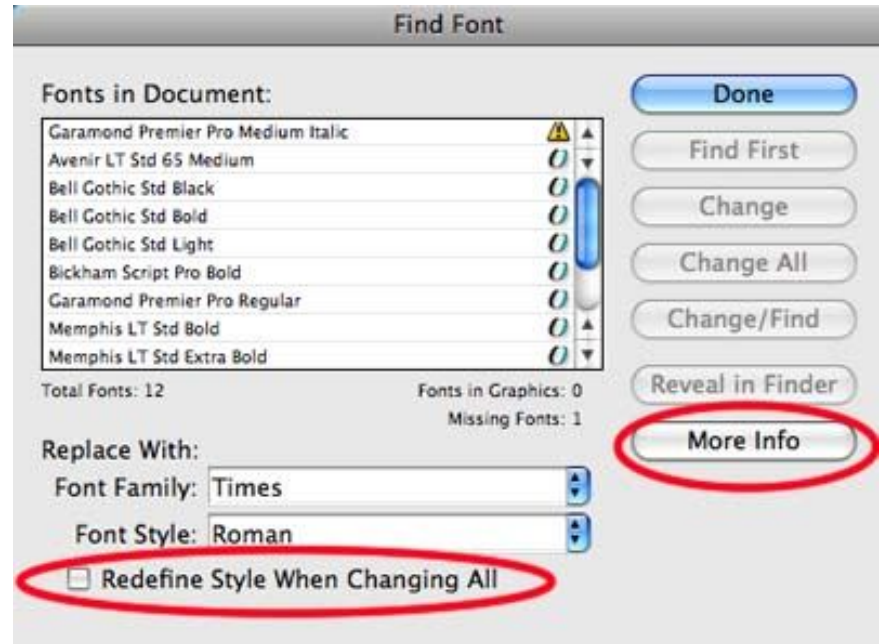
Find Font

Fonts in Document:

Garamond Premier Pro Medium Italic
Avenir LT Std 65 Medium
Bell Gothic Std Black
Bell Gothic Std Bold
Bell Gothic Std Light
Bickham Script Pro Bold
Garamond Premier Pro Regular
Memphis LT Std Bold
Memphis LT Std Extra Bold

Total Fonts: 12

Fonts in Graphics: 0
Missing Fonts: 1

Replace With:
Font Family: Times
Font Style: Roman

Redefine Style When Changing All

Done
Find First
Change
Change All
Change/Find
Reveal in Finder
More Info